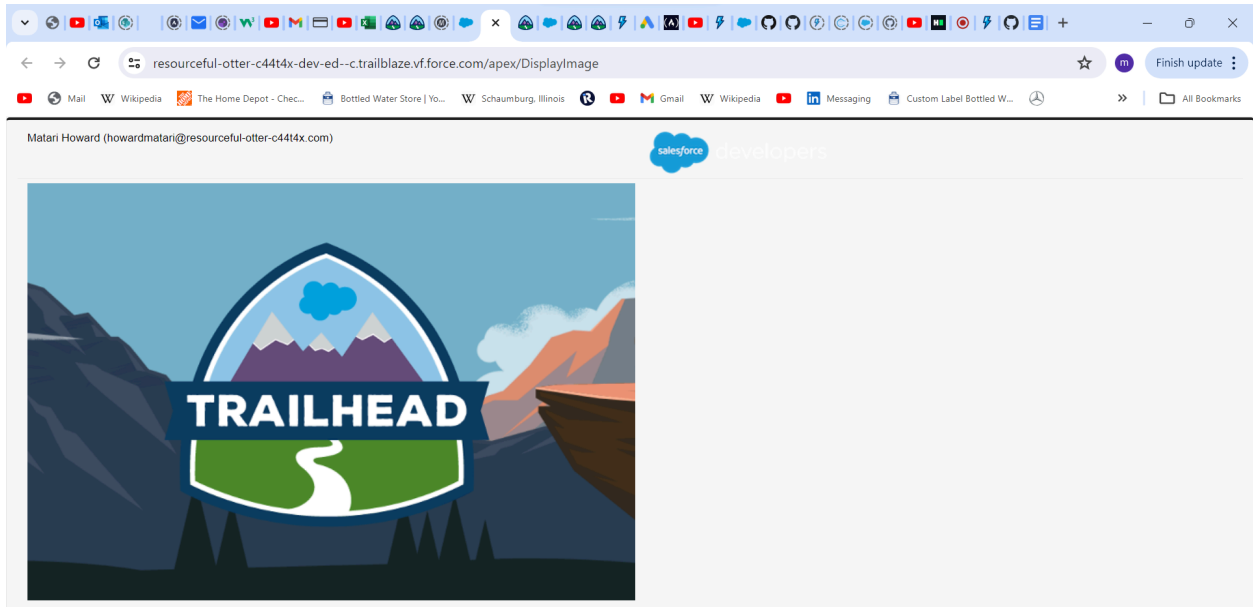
resourceful-otter-c44t4x-dev-ed--c.trailblaze.vf.force.com/apex/DisplayImage

m Finish update

Mail W Wikipedia The Home Depot - Chec... Bottled Water Store | Yo... W Schaumburg, Illinois Gmail W Wikipedia Messaging Custom Label Bottled W... All Bookmarks

Matari Howard (howardmatari@resourceful-otter-c44t4x.com)

salesforce developers

TRAILHEAD